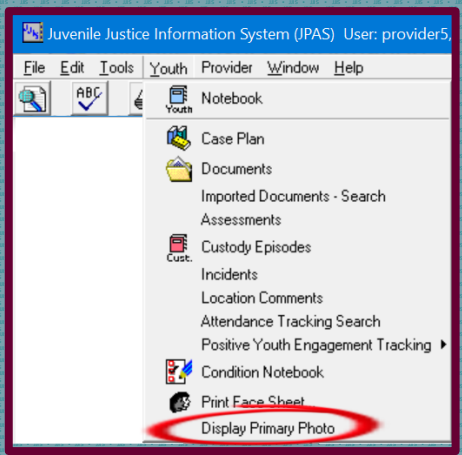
Juvenile Justice Information System (JPAS) User: provider5.

File Edit Tools Youth Provider Window Help

ABC

Youth Notebook

Case Plan

Documents

Imported Documents - Search

Assessments

Cust. Custody Episodes

Incidents

Location Comments

Attendance Tracking Search

Positive Youth Engagement Tracking

Condition Notebook

Print Face Sheet

Display Primary Photo